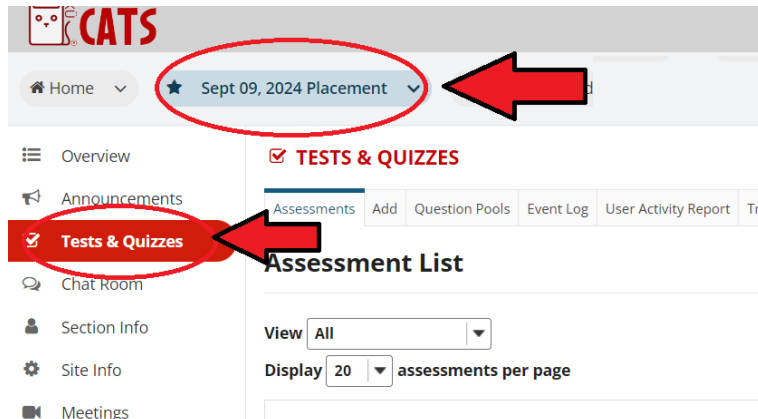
CATS

Home

Sept 09, 2024 Placement

d

Overview

Announcements

Tests & Quizzes

Chat Room

Section Info

Site Info

Meetings

TESTS & QUIZZES

Assessments | Add | Question Pools | Event Log | User Activity Report | Tr

Assessment List

View All

Display 20 assessments per page